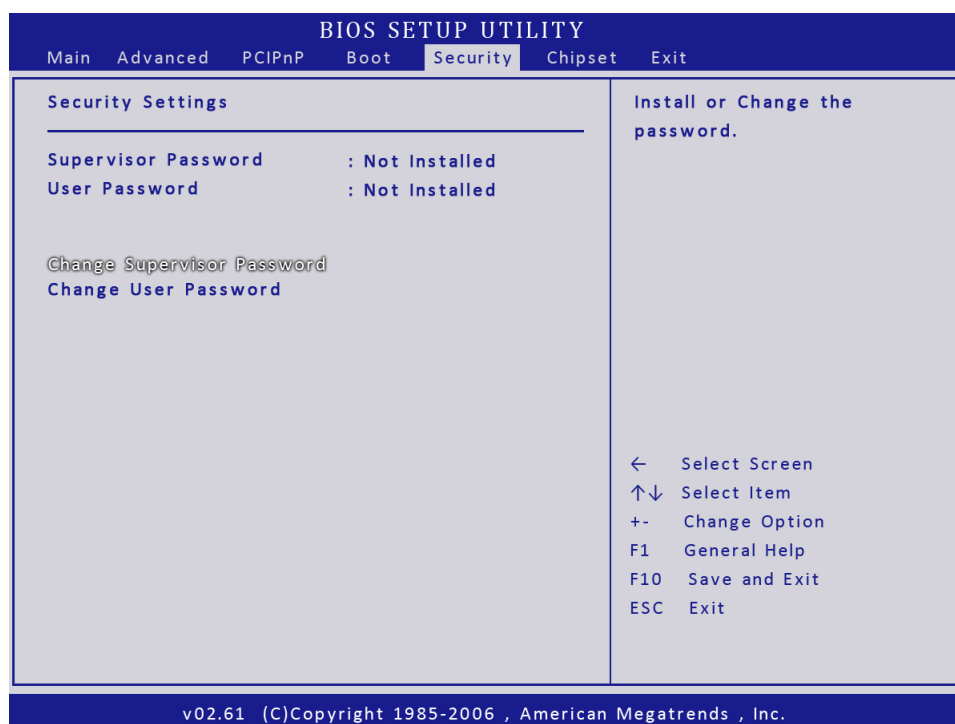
BIOS SETUP UTILITY

Main Advanced PCIPnP Boot Security Chipset Exit

Security Settings

Supervisor Password : Not Installed
User Password : Not Installed

Change Supervisor Password
Change User Password

Install or Change the password.

← Select Screen
↑↓ Select Item
+- Change Option
F1 General Help
F10 Save and Exit
ESC Exit

v02.61 (C)Copyright 1985-2006 , American Megatrends , Inc.